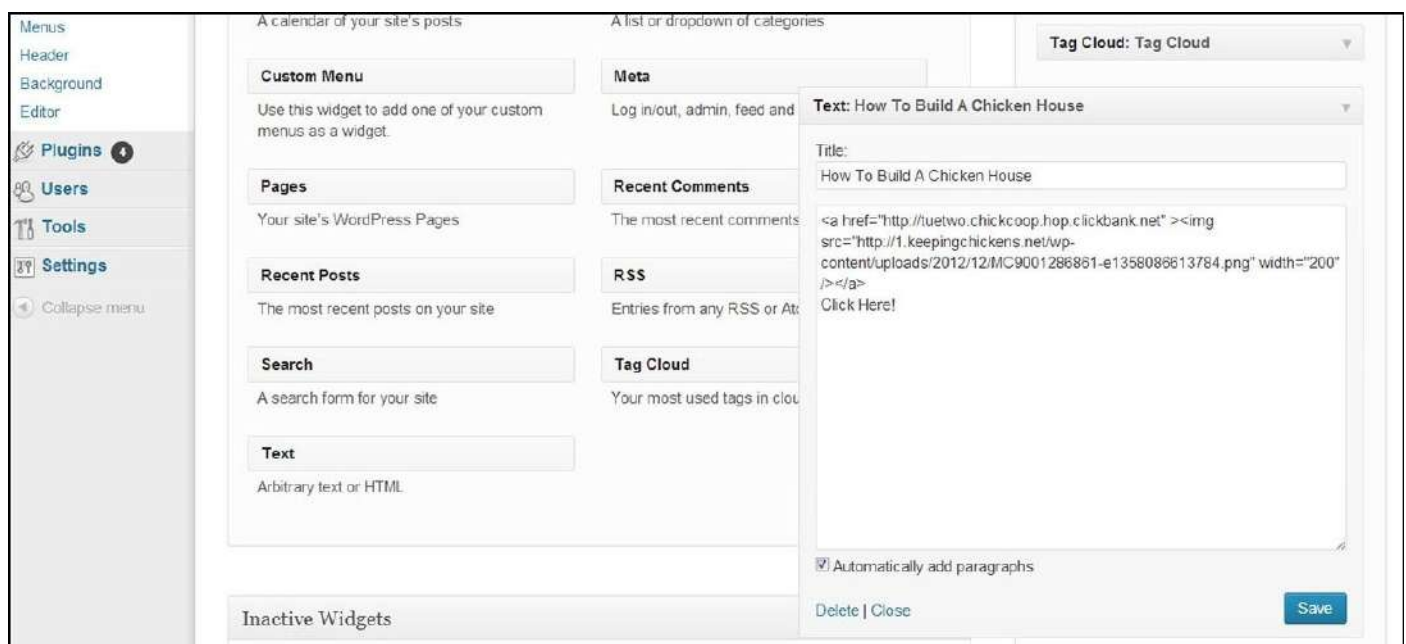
Menus
Header
Background
Editor
Plugins 4
Users
Tools
Settings
Collapse menu

A calendar of your site's posts

A list or dropdown of categories

Custom Menu

Use this widget to add one of your custom menus as a widget.

Meta

Log in/out, admin, feed and

Pages

Your site's WordPress Pages

Recent Comments

The most recent comments

Recent Posts

The most recent posts on your site

RSS

Entries from any RSS or At

Search

A search form for your site

Tag Cloud

Your most used tags in clou

Text

Arbitrary text or HTML

Inactive Widgets

Tag Cloud: Tag Cloud

Text: How To Build A Chicken House

Title:

How To Build A Chicken House

<a href="http://tuetwo.chickcoop.hop.clickbank.net" ><img src="http://1.keepingchickens.net/wp-content/uploads/2012/12/MC9001286861-e1358086613784.png" width="200" /></a>
Click Here!

Automatically add paragraphs

Delete | Close

Save